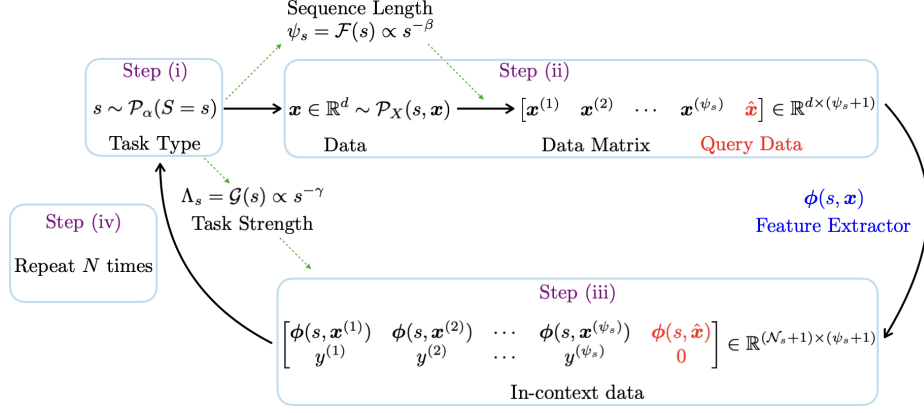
Sequence Length
$\psi_s = \mathcal{F}(s) \propto s^{-\beta}$

Step (i)
$s \sim \mathcal{P}_\alpha(S = s)$
Task Type

Step (ii)
$\boldsymbol{x} \in \mathbb{R}^d \sim \mathcal{P}_X(s, \boldsymbol{x})$
$\left[\boldsymbol{x}^{(1)} \quad \boldsymbol{x}^{(2)} \quad \cdots \quad \boldsymbol{x}^{(\psi_s)} \quad \hat{\boldsymbol{x}}\right] \in \mathbb{R}^{d \times (\psi_s + 1)}$
Data
Data Matrix
Query Data

$\Lambda_s = \mathcal{G}(s) \propto s^{-\gamma}$
Task Strength

$\boldsymbol{\phi}(s, \boldsymbol{x})$
Feature Extractor

Step (iv)
Repeat $N$ times

Step (iii)
$\begin{bmatrix} \boldsymbol{\phi}(s, \boldsymbol{x}^{(1)}) & \boldsymbol{\phi}(s, \boldsymbol{x}^{(2)}) & \cdots & \boldsymbol{\phi}(s, \boldsymbol{x}^{(\psi_s)}) & \boldsymbol{\phi}(s, \hat{\boldsymbol{x}}) \\ y^{(1)} & y^{(2)} & \cdots & y^{(\psi_s)} & 0 \end{bmatrix} \in \mathbb{R}^{(\mathcal{N}_s + 1) \times (\psi_s + 1)}$
In-context data